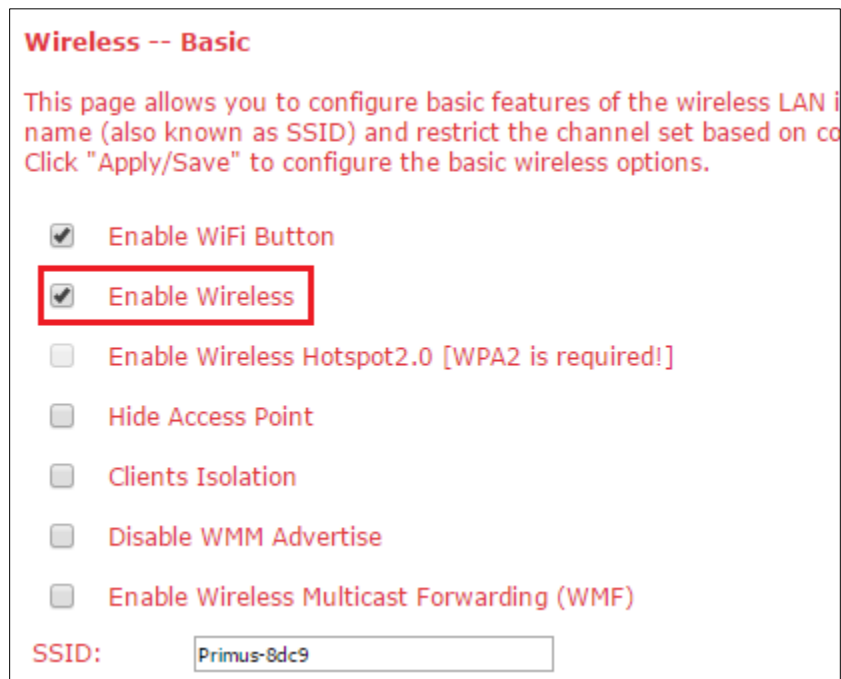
Wireless -- Basic

This page allows you to configure basic features of the wireless LAN i name (also known as SSID) and restrict the channel set based on co Click "Apply/Save" to configure the basic wireless options.

Enable WiFi Button

Enable Wireless

Enable Wireless Hotspot2.0 [WPA2 is required!]

Hide Access Point

Clients Isolation

Disable WMM Advertise

Enable Wireless Multicast Forwarding (WMF)

SSID: Primus-8dc9